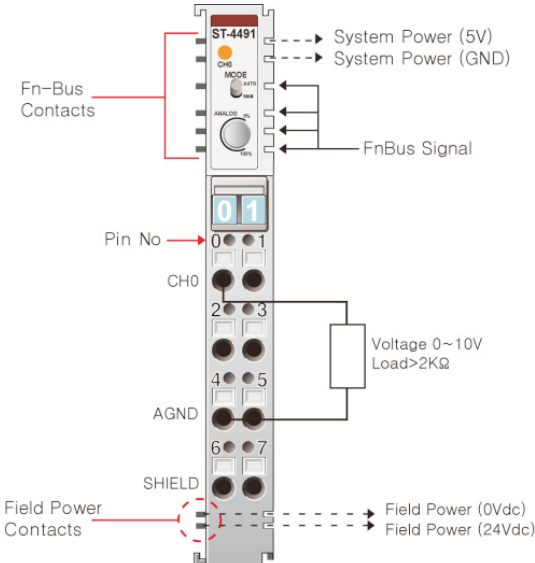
ST-4491
CH0
MODE
AUTO
MAN
ANALOG
0%
100%

System Power (5V)
System Power (GND)

Fn-Bus Contacts

FnBus Signal

0 1

Pin No
0 1
CH0
2 3
Voltage 0~10V
Load>2KΩ
4 5
AGND
6 7
SHIELD

Field Power Contacts

Field Power (0Vdc)
Field Power (24Vdc)